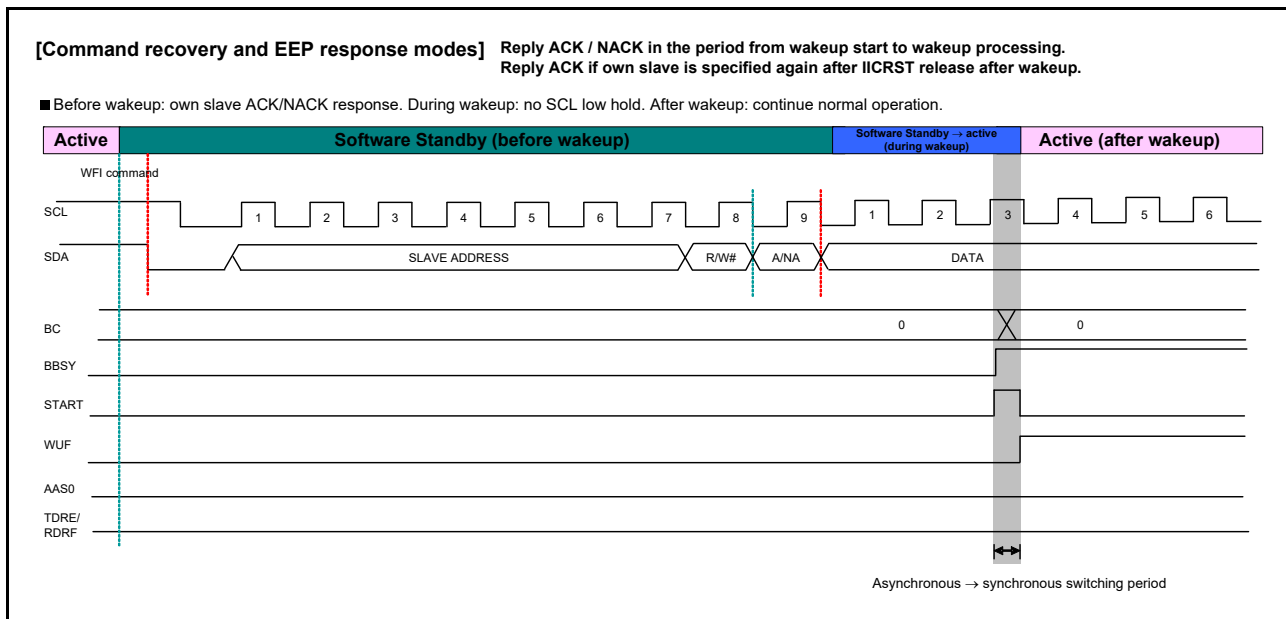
[Command recovery and EEP response modes] Reply ACK / NACK in the period from wakeup start to wakeup processing. Reply ACK if own slave is specified again after IICRST release after wakeup.

■ Before wakeup: own slave ACK/NACK response. During wakeup: no SCL low hold. After wakeup: continue normal operation.

Active

Software Standby (before wakeup)

Software Standby → active (during wakeup)

Active (after wakeup)

WFI command

SCL

1 2 3 4 5 6 7 8 9 1 2 3 4 5 6

SDA

SLAVE ADDRESS

R/W#

A/NA

DATA

BC

0

0

BBSY

START

WUF

AAS0

TDRE/ RDRF

Asynchronous → synchronous switching period